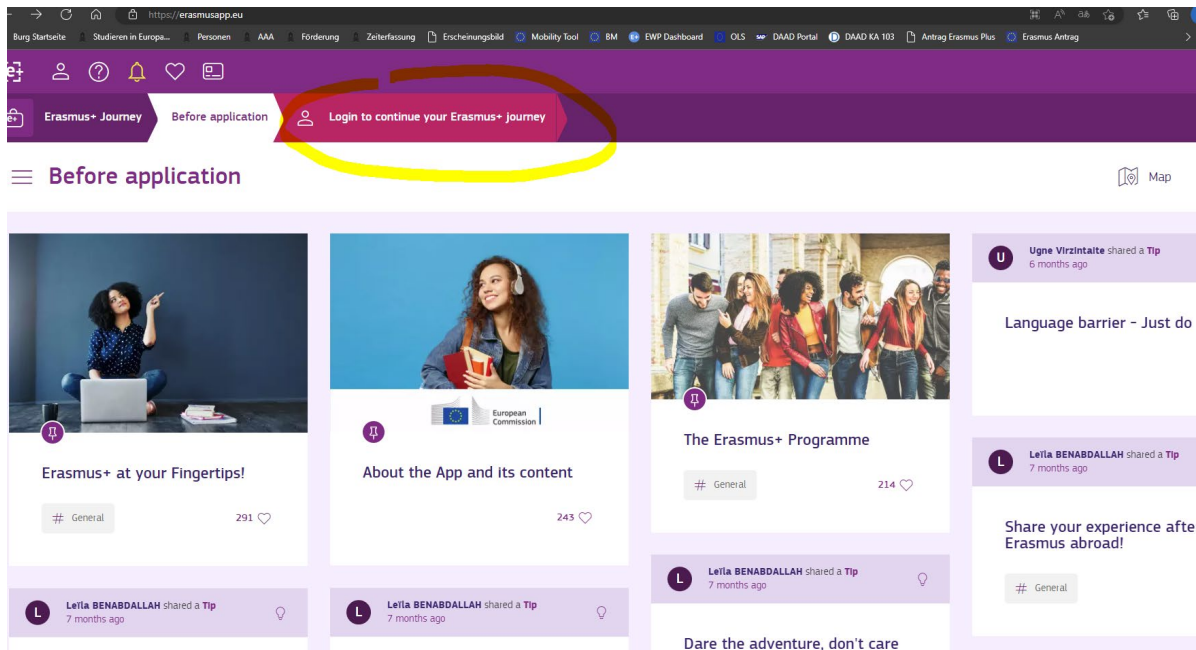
https://erasmusapp.eu

Burg Startseite | Studieren in Europa... | Personen | AAA | Förderung | Zeiterfassung | Erscheinungsbild | Mobility Tool | BM | EWP Dashboard | OLS | DAAD Portal | DAAD KA 103 | Antrag Erasmus Plus | Erasmus Antrag

Erasmus+ Journey | Before application | Login to continue your Erasmus+ journey

Before application

Map

Erasmus+ at your Fingertips!

General

291

European Commission

About the App and its content

243

The Erasmus+ Programme

General

214

U Ugne Virzintaite shared a Tip
6 months ago

Language barrier - Just do

L Leïla BENABDALLAH shared a Tip
7 months ago

Share your experience afte Erasmus abroad!

General

L Leïla BENABDALLAH shared a Tip
7 months ago

Dare the adventure, don't care

L Leïla BENABDALLAH shared a Tip
7 months ago

L Leïla BENABDALLAH shared a Tip
7 months ago